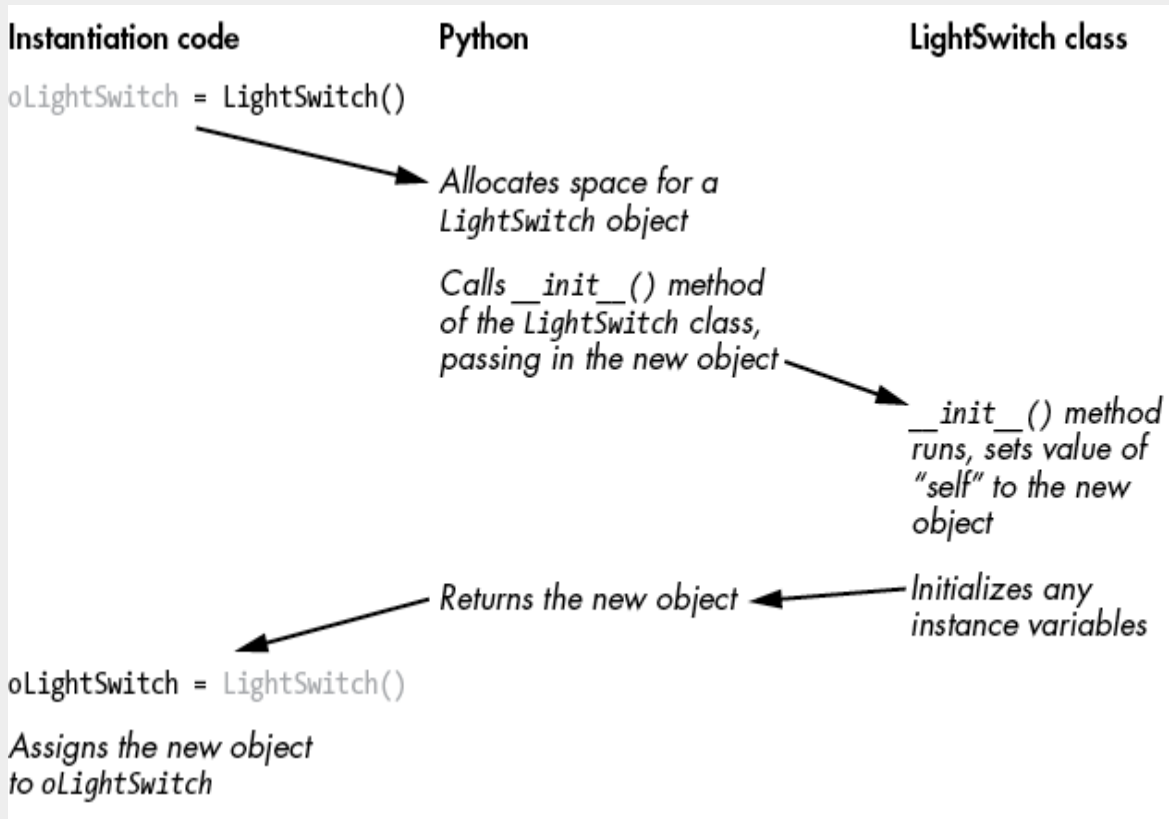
Instantiation code

Python

LightSwitch class

oLightSwitch = LightSwitch()

Allocates space for a LightSwitch object

Calls __init__() method of the LightSwitch class, passing in the new object

__init__() method runs, sets value of "self" to the new object

Returns the new object

Initializes any instance variables

oLightSwitch = LightSwitch()

Assigns the new object to oLightSwitch